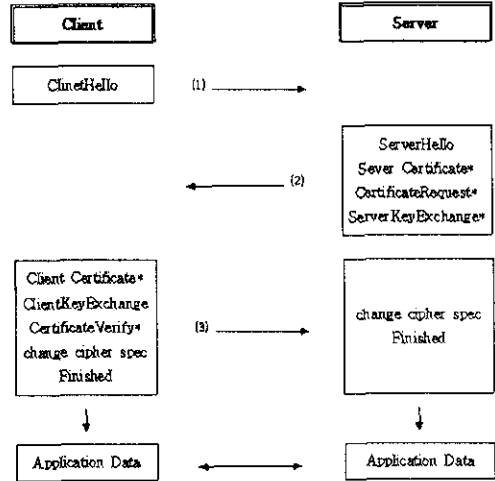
Client

Server

ClinetHello

(1)

ServerHello
Sever Certificate*
CertificateRequest*
ServerKeyExchange*

(2)

Client Certificate*
ClientKeyExchange
CertificateVerify*
change cipher spec
Finished

(3)

change cipher spec
Finished

Application Data

Application Data